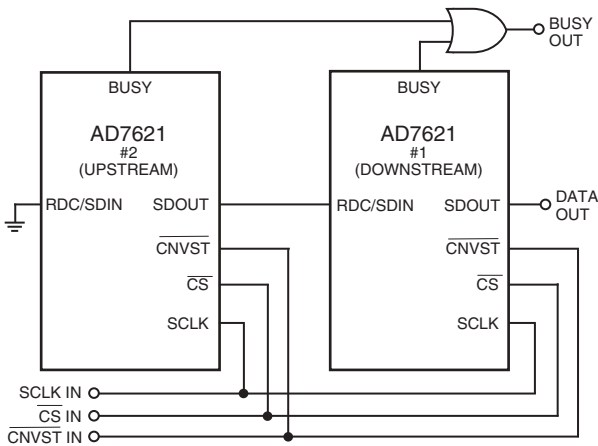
BUSY OUT

BUSY

AD7621
#2
(UPSTREAM)

RDC/SDIN

SDOUT

$\overline{CNVST}$

$\overline{CS}$

SCLK

BUSY

AD7621
#1
(DOWNSTREAM)

RDC/SDIN

SDOUT

$\overline{CNVST}$

$\overline{CS}$

SCLK

DATA OUT

SCLK IN

$\overline{CS}$ IN

$\overline{CNVST}$ IN